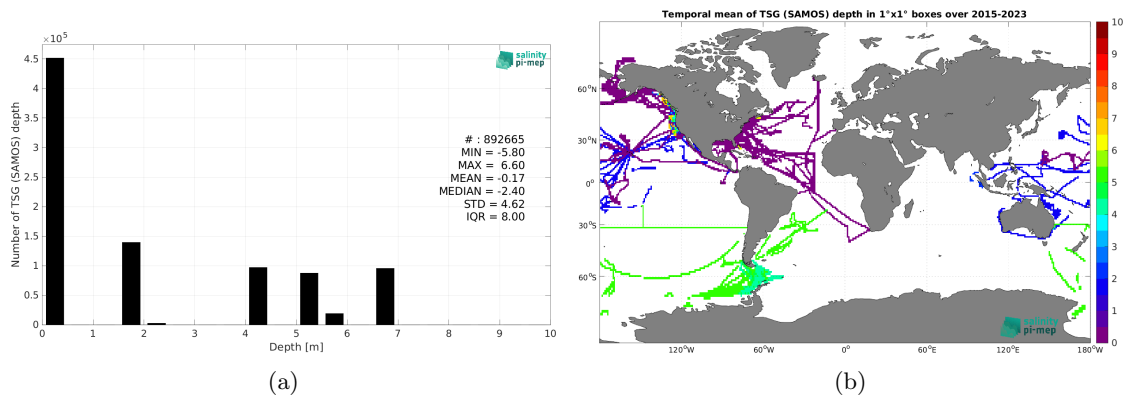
$\times10^5$

salinity pi-mep

Number of TSG (SAMOS) depth

4.5
4
3.5
3
2.5
2
1.5
1
0.5
0

0 1 2 3 4 5 6 7 8 9 10

Depth [m]

# : 892665
MIN = -5.80
MAX = 6.60
MEAN = -0.17
MEDIAN = -2.40
STD = 4.62
IQR = 8.00

(a)

Temporal mean of TSG (SAMOS) depth in 1°x1° boxes over 2015-2023

60°N
30°N
0°
30°S
60°S

120°W 60°W 0° 60°E 120°E 180°W

salinity pi-mep

10
9
8
7
6
5
4
3
2
1
0

(b)